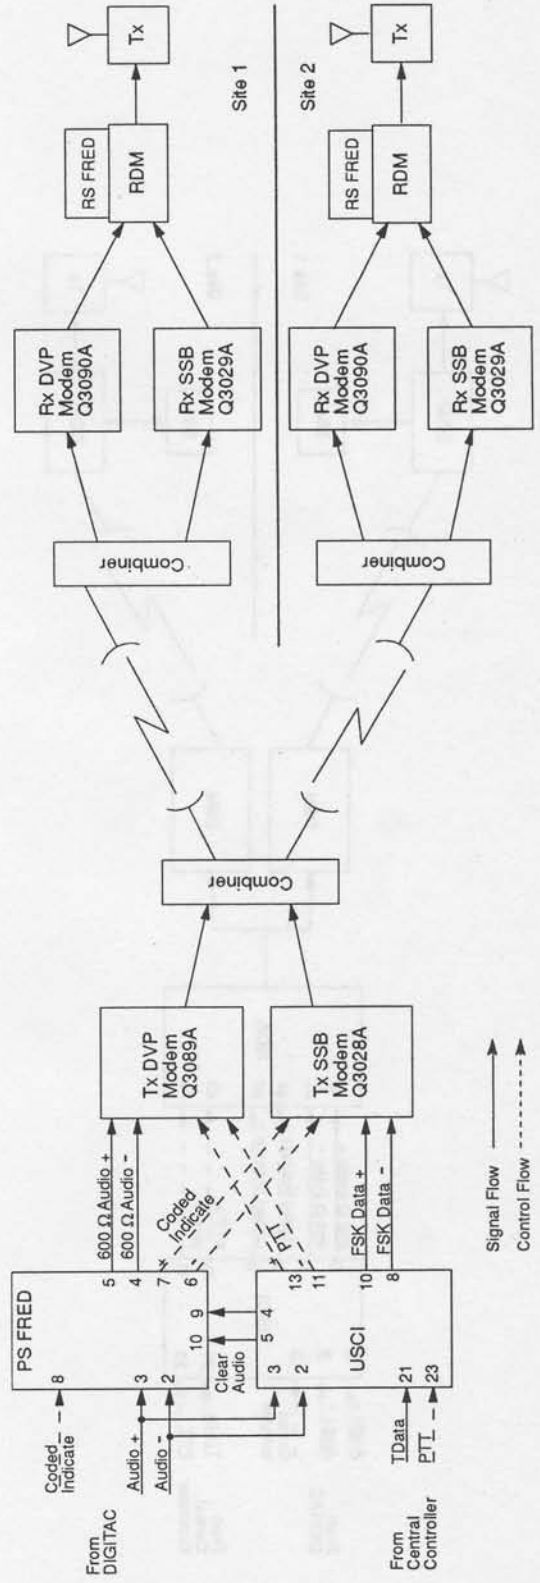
From DIGITAC

Coded Indicate

Audio +

Audio -

PS FRED

8

3

2

10

9

5

4

7

6

600 Ω Audio +

600 Ω Audio -

Coded Indicate

Clear Audio

USCI

3

2

5

4

13

11

10

8

21

23

PTT

FSK Data +

FSK Data -

From Central Controller

TData

PTT

Tx DVP Modem Q3089A

Tx SSB Modem Q3028A

Combiner

Combiner

Rx DVP Modem Q3090A

Rx SSB Modem Q3029A

RS FRED

RDM

Tx

Site 1

Combiner

Rx DVP Modem Q3090A

Rx SSB Modem Q3029A

RS FRED

RDM

Tx

Site 2

Signal Flow

Control Flow